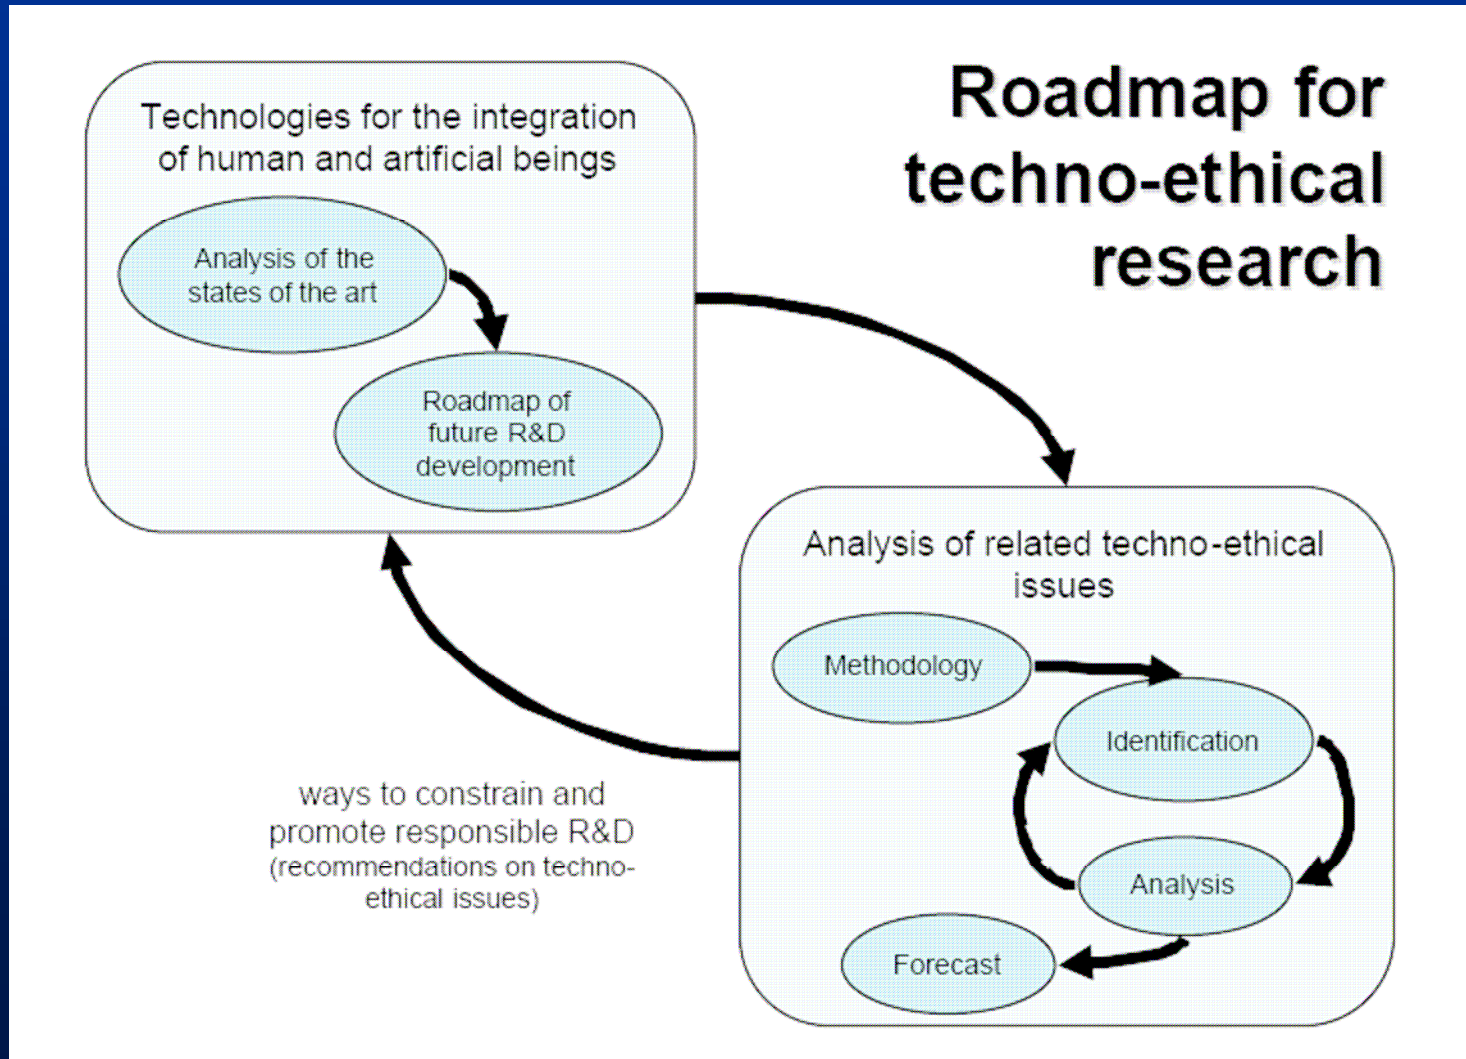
Roadmap for techno-ethical research

Technologies for the integration of human and artificial beings

Analysis of the states of the art

Roadmap of future R&D development

Analysis of related techno-ethical issues

Methodology

Identification

Analysis

Forecast

ways to constrain and promote responsible R&D (recommendations on techno-ethical issues)